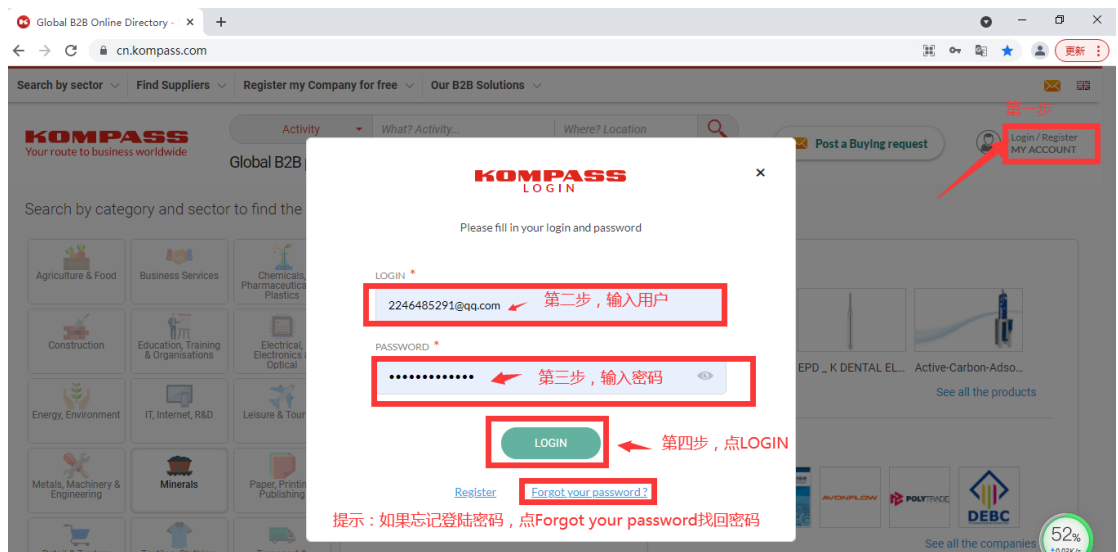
Global B2B Online Directory -

cn.kompass.com

更新

Search by sector | Find Suppliers | Register my Company for free | Our B2B Solutions

第一步

KOMPASS
Your route to business worldwide

Activity | What? Activity... | Where? Location

Post a Buying request

Login / Register
MY ACCOUNT

Global B2B

Search by category and sector to find the

Agriculture & Food
Business Services
Chemicals, Pharmaceuticals, Plastics
Construction
Education, Training & Organisations
Electrical, Electronics, Optical
Energy, Environment
IT, Internet, R&D
Leisure & Tour
Metals, Machinery & Engineering
Minerals
Paper, Printing, Publishing

KOMPASS
LOGIN

Please fill in your login and password

LOGIN *
2246485291@qq.com
第二步，输入用户

PASSWORD *
•••••••••••••
第三步，输入密码

LOGIN
第四步，点LOGIN

Register
Forgot your password ?

提示：如果忘记登陆密码，点Forgot your password找回密码

EPD _ K DENTAL EL...
Active-Carbon-Adso...
See all the products

AVONFLOW
POLYTRADE
DEBC

See all the companies

52%